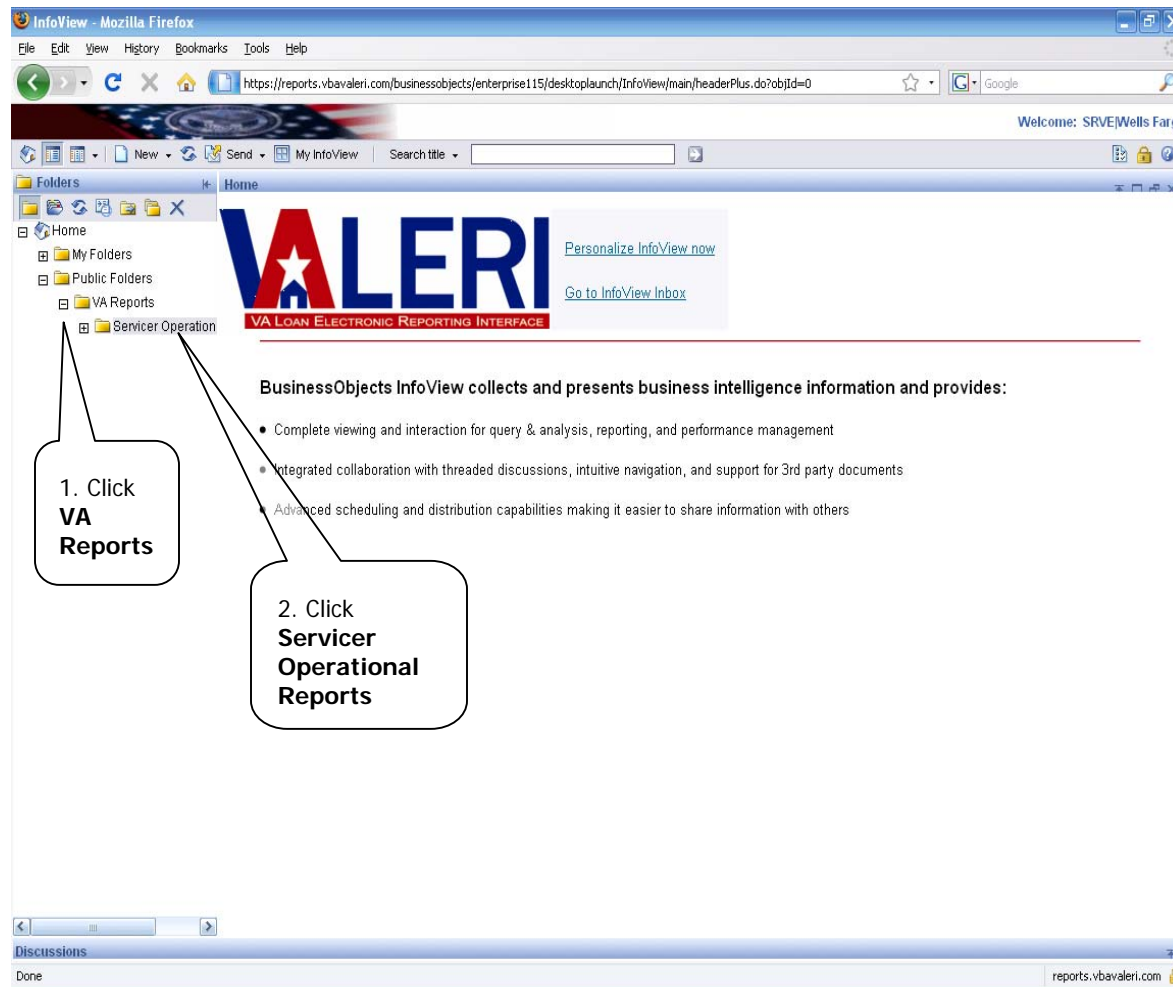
InfoView - Mozilla Firefox

File Edit View History Bookmarks Tools Help

https://reports.vbavaleri.com/businessobjects/enterprise115/desktoplaunch/InfoView/main/headerPlus.do?objId=0

Google

Welcome: SRVE|Wells Farg

New Send My InfoView Search title

Folders

Home

Home
My Folders
Public Folders
VA Reports
Servicer Operation

VALERI
VA LOAN ELECTRONIC REPORTING INTERFACE

Personalize InfoView now

Go to InfoView Inbox

BusinessObjects InfoView collects and presents business intelligence information and provides:

• Complete viewing and interaction for query & analysis, reporting, and performance management

• Integrated collaboration with threaded discussions, intuitive navigation, and support for 3rd party documents

• Advanced scheduling and distribution capabilities making it easier to share information with others

1. Click **VA Reports**

2. Click **Servicer Operational Reports**

Discussions

Done

reports.vbavaleri.com